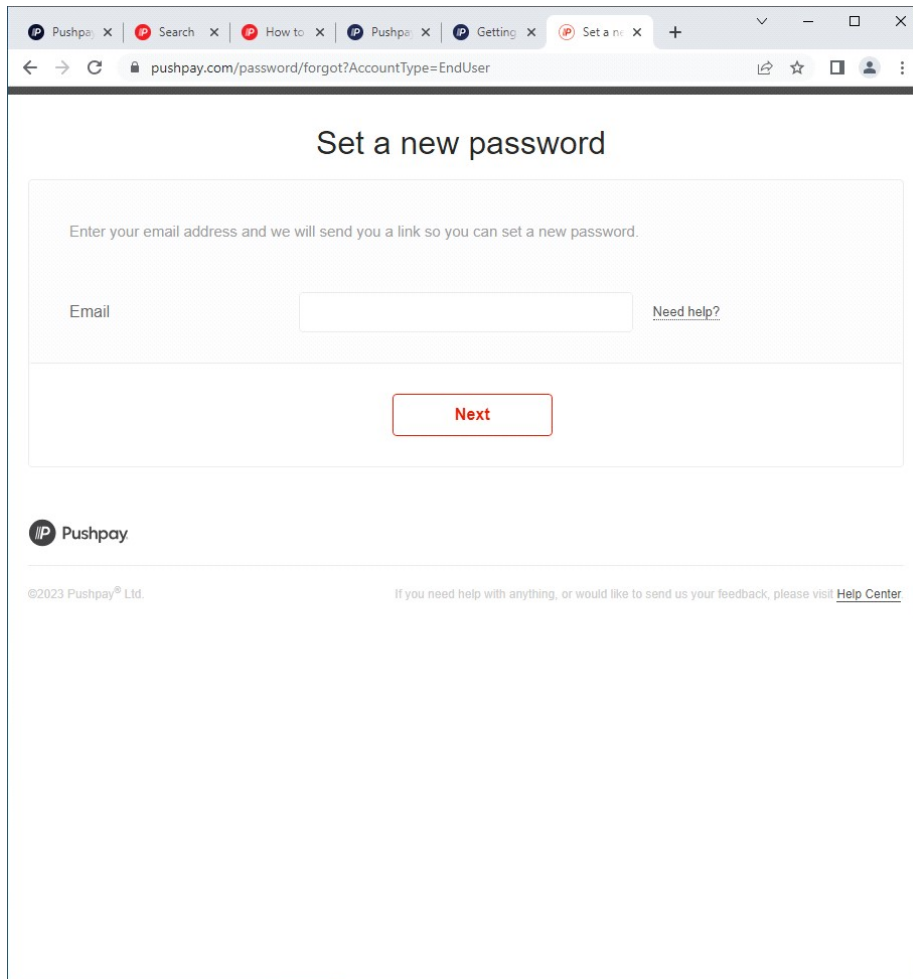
Pushpa ×
Search ×
How to ×
Pushpa ×
Getting ×
Set a ne ×
+

pushpay.com/password/forgot?AccountType=EndUser

Set a new password

Enter your email address and we will send you a link so you can set a new password.

Email

Need help?

Next

Pushpay

©2023 Pushpay® Ltd.

If you need help with anything, or would like to send us your feedback, please visit Help Center